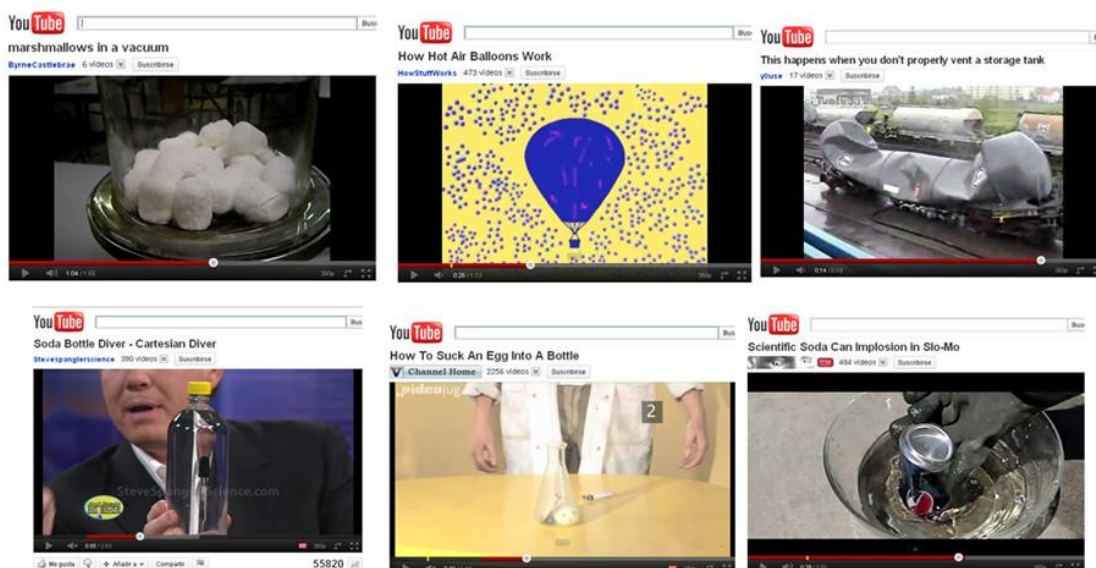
YouTube Bus

marshmallows in a vacuum

ByrneCastlebrae 6 videos Suscribirse

1:04 / 1:55

YouTube Bus

How Hot Air Balloons Work

HowStuffWorks 473 videos Suscribirse

0:26 / 1:13

YouTube

This happens when you don't properly vent a storage tank

y0use 17 videos Suscribirse

0:14 / 0:19

YouTube Bus

Soda Bottle Diver - Cartesian Diver

Stevespanglerscience 390 videos Suscribirse

SteveSpanglerScience.com

0:56 / 2:53

Me gusta + Añadir a Compartir

55820

YouTube Bus

How To Suck An Egg Into A Bottle

Channel Home 2256 videos Suscribirse

videojug

2

YouTube Bus

Scientific Soda Can Implosion in Slo-Mo

484 videos Suscribirse